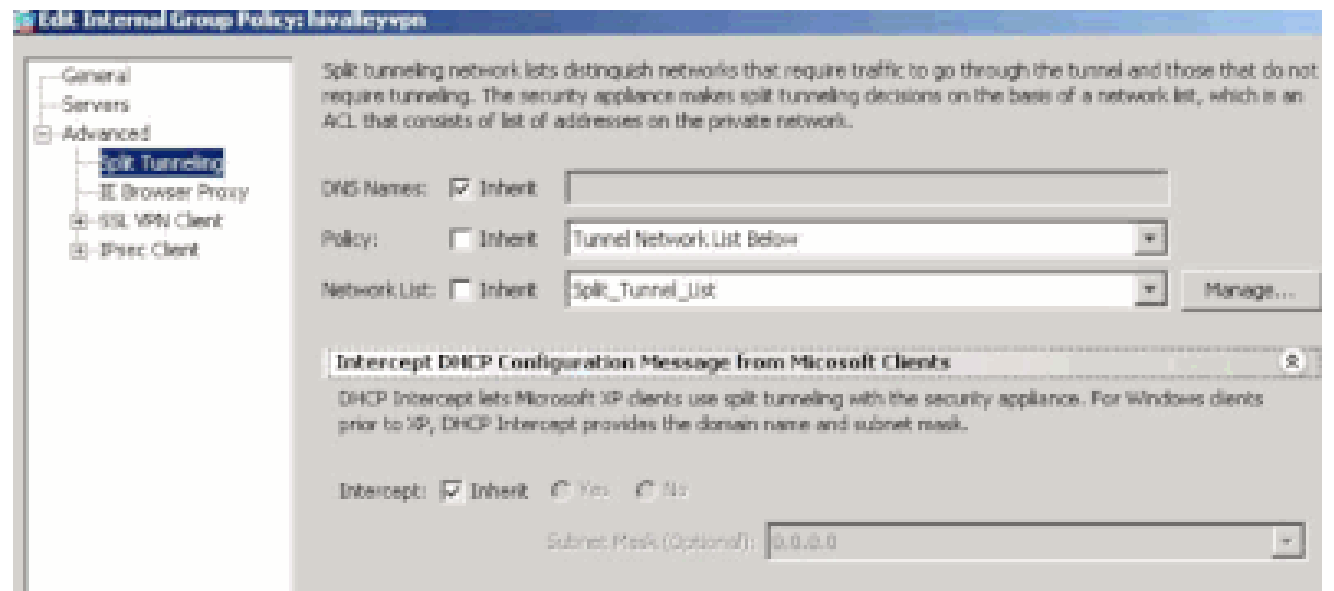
Edit Internal Group Policy: hivalleyvpn

General
Servers
Advanced
Split Tunneling
IE Browser Proxy
SSL VPN Client
IPsec Client

Split tunneling network lists distinguish networks that require traffic to go through the tunnel and those that do not require tunneling. The security appliance makes split tunneling decisions on the basis of a network list, which is an ACL that consists of list of addresses on the private network.

DNS Names: Inherit

Policy: Inherit Tunnel Network List Below

Network List: Inherit Split_Tunnel_List Manage...

Intercept DHCP Configuration Message from Micosoft Clients

DHCP Intercept lets Microsoft XP clients use split tunneling with the security appliance. For Windows clients prior to XP, DHCP Intercept provides the domain name and subnet mask.

Intercept: Inherit Yes No

Subnet Mask (Optional): 0.0.0.0